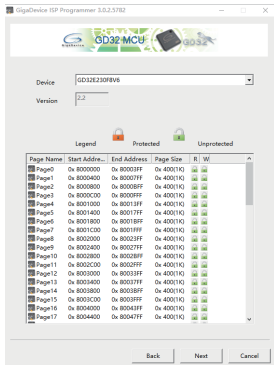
GigaDevice ISP Programmer 3.0.2.5782

GigaDevice GD32 MCU GD32

Device GD32E230F8V6

Version 2.2

Legend Protected Unprotected

| Page Name | Start Addre... | End Address | Page Size | R | W |
|---|---|---|---|---|---|
| Page0 | 0x 8000000 | 0x 80003FF | 0x 400(1K) | | |
| Page1 | 0x 8000400 | 0x 80007FF | 0x 400(1K) | | |
| Page2 | 0x 8000800 | 0x 8000BFF | 0x 400(1K) | | |
| Page3 | 0x 8000C00 | 0x 8000FFF | 0x 400(1K) | | |
| Page4 | 0x 8001000 | 0x 80013FF | 0x 400(1K) | | |
| Page5 | 0x 8001400 | 0x 80017FF | 0x 400(1K) | | |
| Page6 | 0x 8001800 | 0x 8001BFF | 0x 400(1K) | | |
| Page7 | 0x 8001C00 | 0x 8001FFF | 0x 400(1K) | | |
| Page8 | 0x 8002000 | 0x 80023FF | 0x 400(1K) | | |
| Page9 | 0x 8002400 | 0x 80027FF | 0x 400(1K) | | |
| Page10 | 0x 8002800 | 0x 8002BFF | 0x 400(1K) | | |
| Page11 | 0x 8002C00 | 0x 8002FFF | 0x 400(1K) | | |
| Page12 | 0x 8003000 | 0x 80033FF | 0x 400(1K) | | |
| Page13 | 0x 8003400 | 0x 80037FF | 0x 400(1K) | | |
| Page14 | 0x 8003800 | 0x 8003BFF | 0x 400(1K) | | |
| Page15 | 0x 8003C00 | 0x 8003FFF | 0x 400(1K) | | |
| Page16 | 0x 8004000 | 0x 80043FF | 0x 400(1K) | | |
| Page17 | 0x 8004400 | 0x 80047FF | 0x 400(1K) | | |

Back Next Cancel